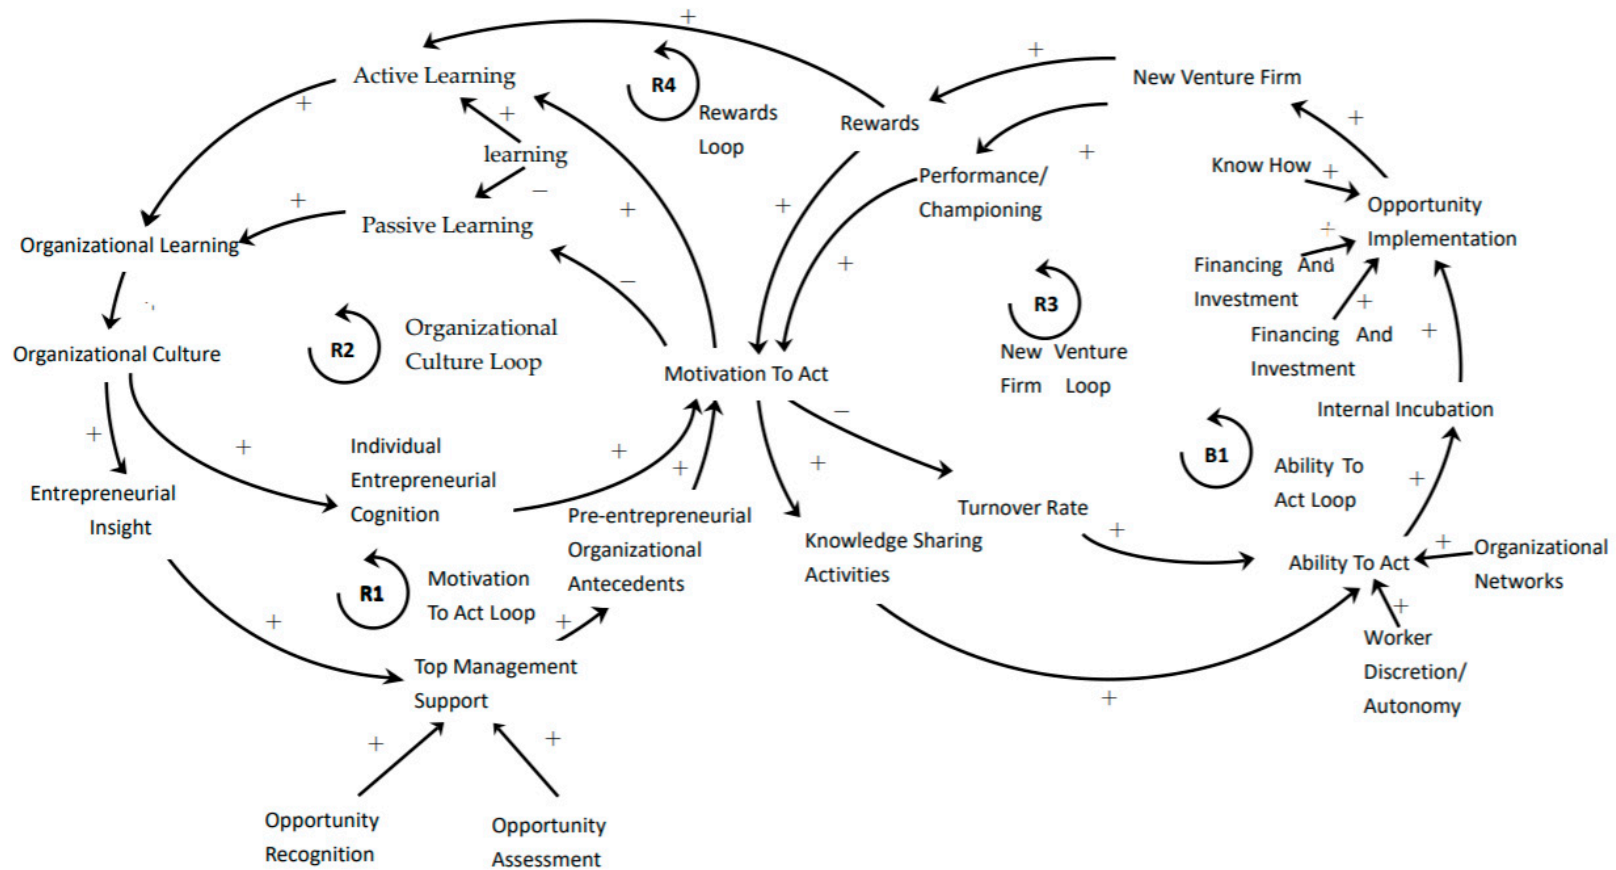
+

Active Learning

R4

Rewards Loop

Rewards

+

New Venture Firm

+

learning

+

−

+

Organizational Learning

Passive Learning

+

+

Performance/ Championing

+

Know How

+

Opportunity Implementation

+

+

Financing And Investment

+

R3

+

Organizational Culture

R2

Organizational Culture Loop

−

Motivation To Act

New Venture Firm Loop

Financing And Investment

+

+

Internal Incubation

+

Individual Entrepreneurial Cognition

+

−

B1

Ability To Act Loop

Entrepreneurial Insight

+

+

Pre-entrepreneurial Organizational Antecedents

+

Turnover Rate

+

+

Knowledge Sharing Activities

+

Ability To Act

+

Organizational Networks

R1

Motivation To Act Loop

+

+

+

Top Management Support

+

Worker Discretion/ Autonomy

+

+

+

Opportunity Recognition

Opportunity Assessment